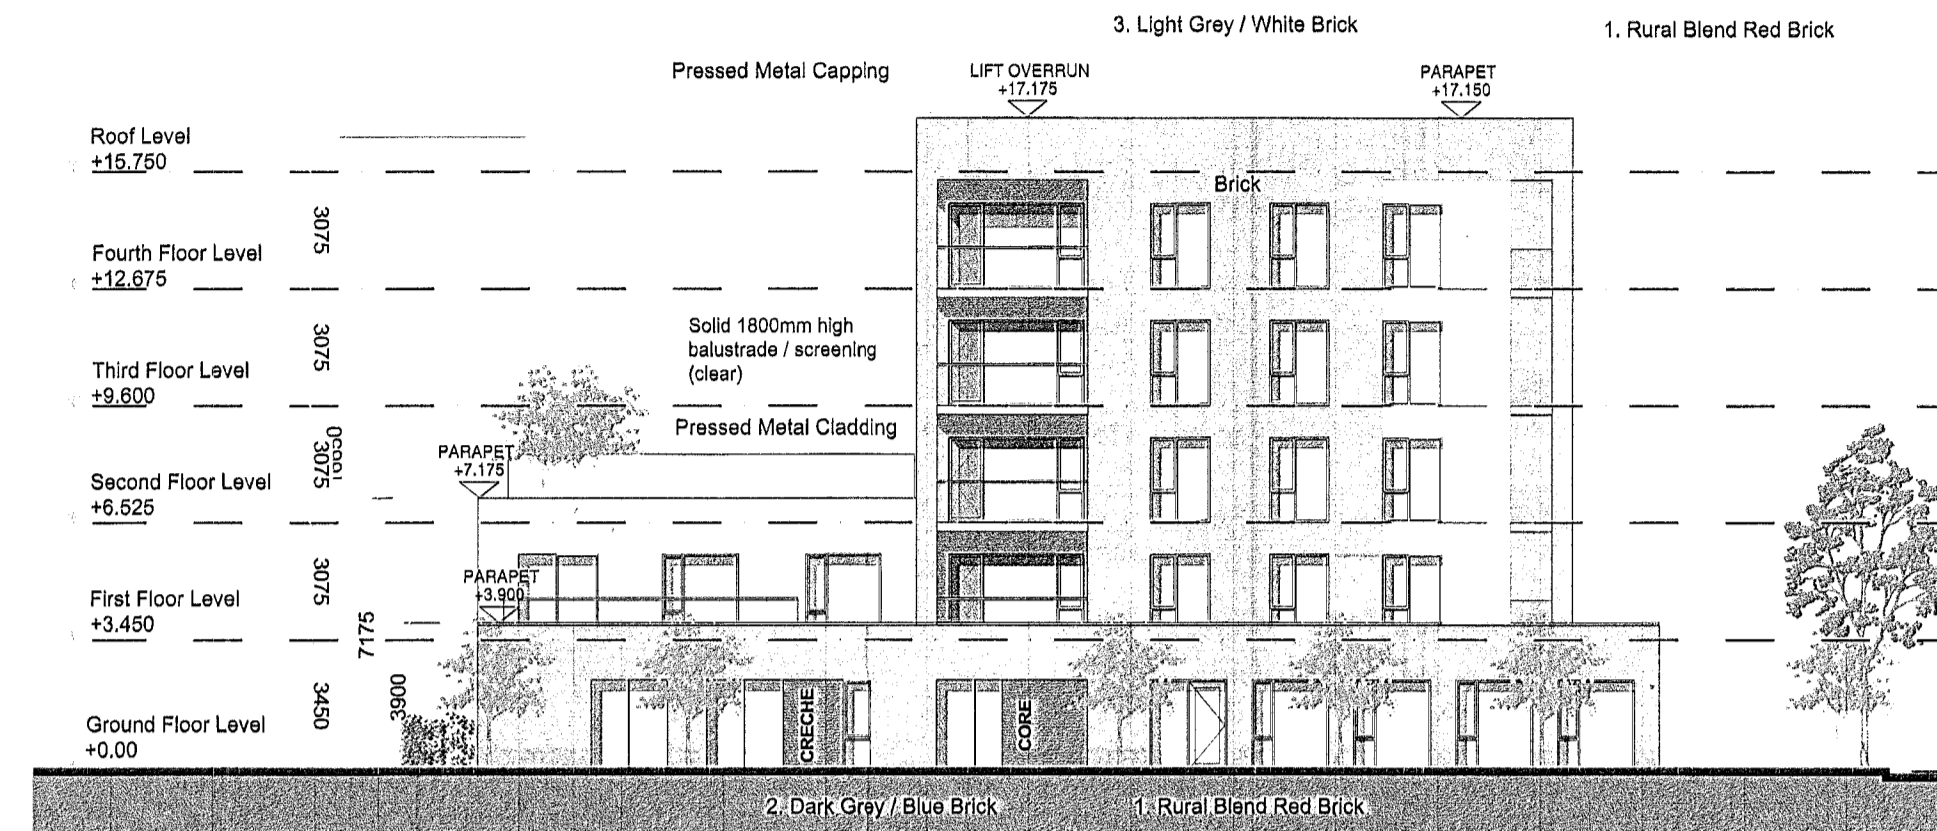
3. Light Grey / White Brick

1. Rural Blend Red Brick

Pressed Metal Capping

LIFT OVERRUN
+17.175

PARAPET
+17.150

Roof Level
+15.750

Brick

3075

Fourth Floor Level
+12.675

3075

Solid 1800mm high balustrade / screening (clear)

Third Floor Level
+9.600

Pressed Metal Cladding

3075

PARAPET
+7.175

Second Floor Level
+6.525

3075

PARAPET
+3.900

First Floor Level
+3.450

7175

3450

3900

Ground Floor Level
+0.00

CRECHE

CORE

2. Dark Grey / Blue Brick

1. Rural Blend Red Brick